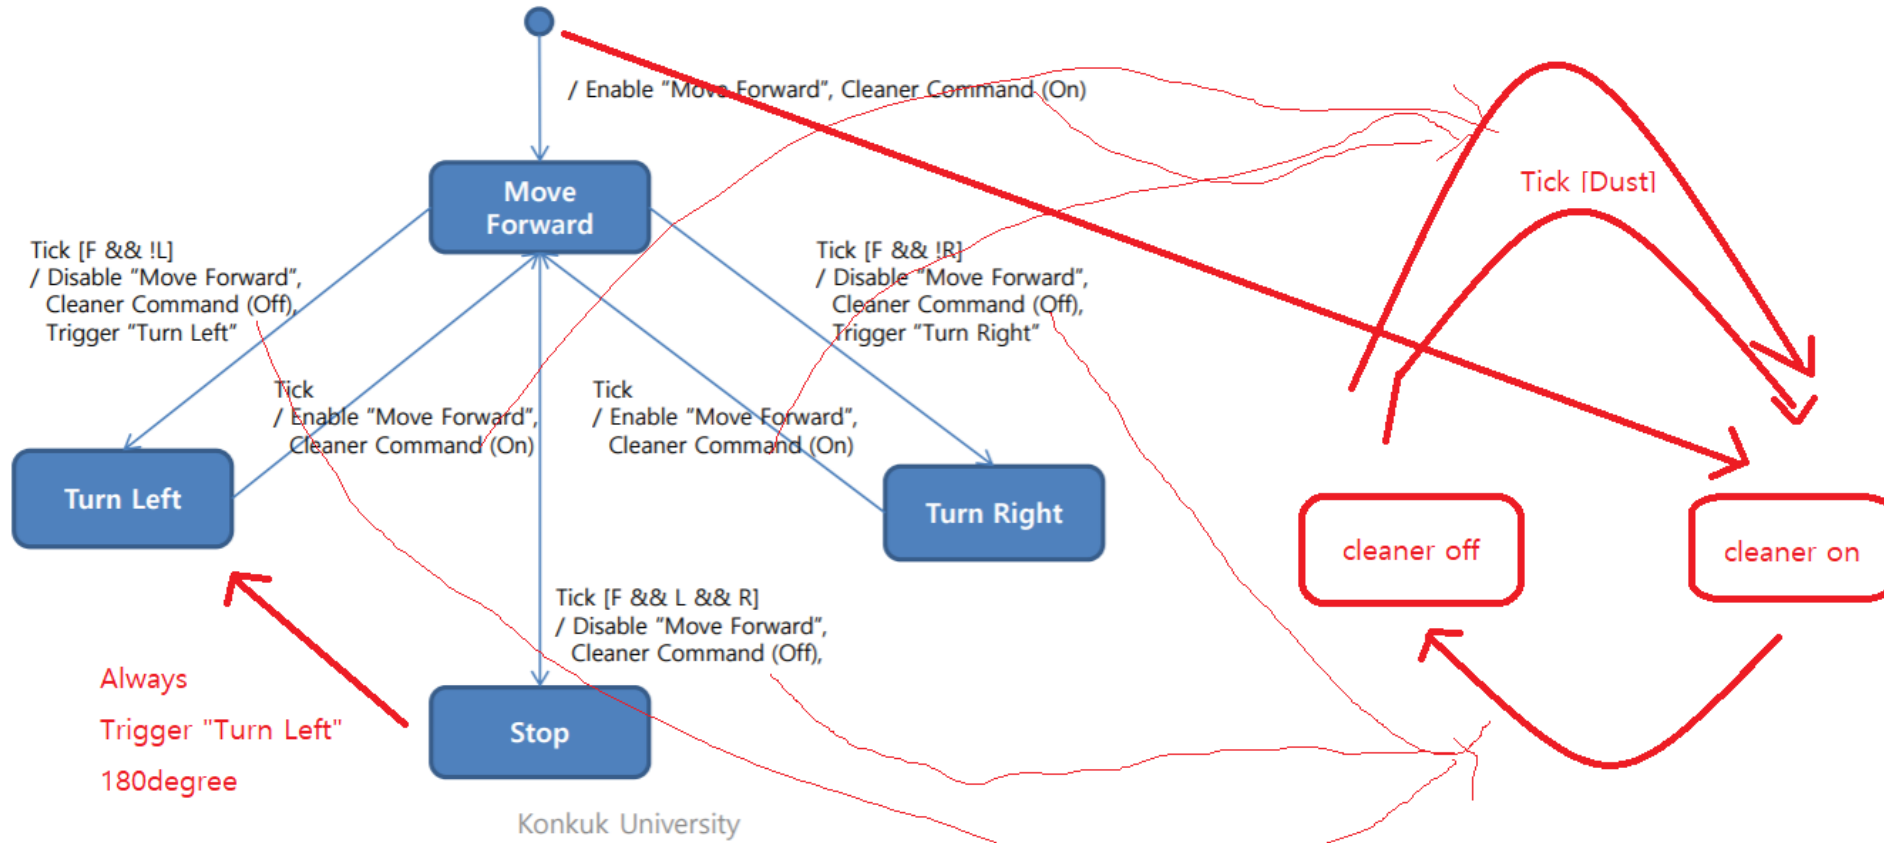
/ Enable "Move Forward", Cleaner Command (On)

Move Forward

Tick [F && !L]
/ Disable "Move Forward",
Cleaner Command (Off),
Trigger "Turn Left"

Tick [F && !R]
/ Disable "Move Forward",
Cleaner Command (Off),
Trigger "Turn Right"

Tick
/ Enable "Move Forward",
Cleaner Command (On)

Tick
/ Enable "Move Forward",
Cleaner Command (On)

Turn Left

Turn Right

Tick [F && L && R]
/ Disable "Move Forward",
Cleaner Command (Off),

Stop

Always
Trigger "Turn Left"
180degree

Konkuk University

Tick [Dust]

cleaner off

cleaner on